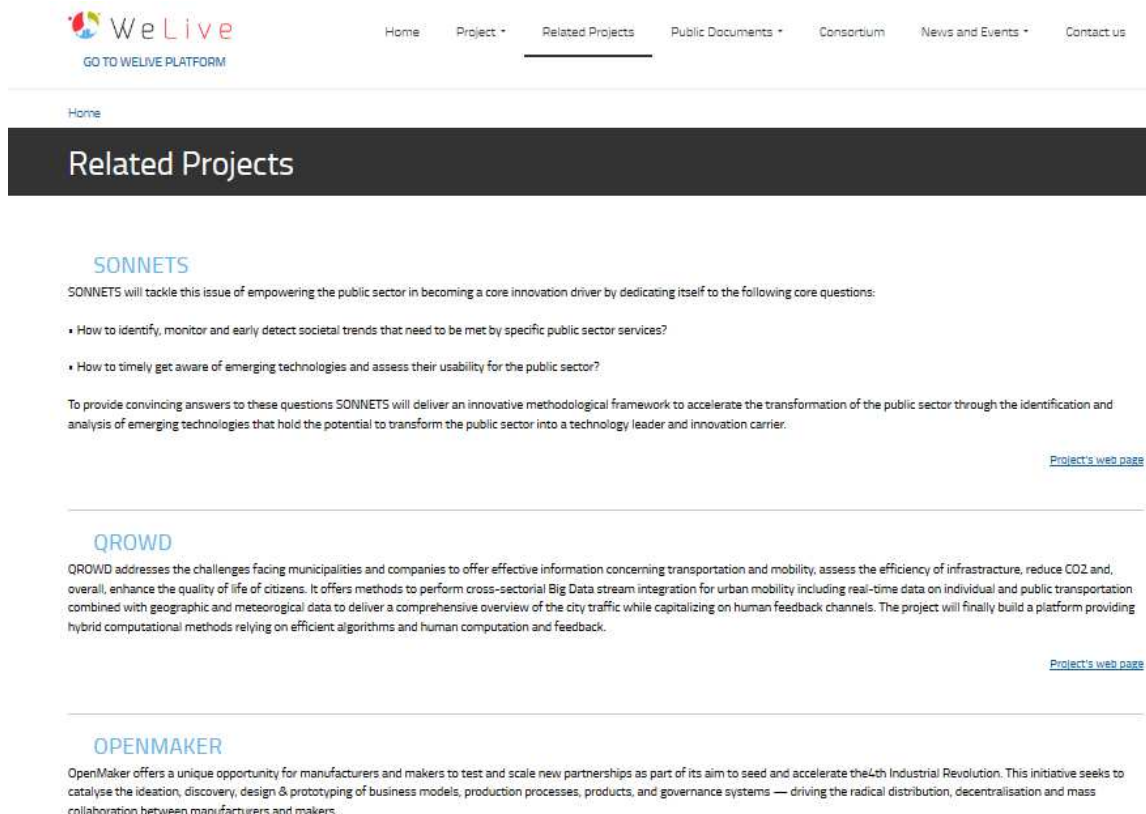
WeLive
GO TO WELIVE PLATFORM

Home Project ▾ Related Projects Public Documents ▾ Consortium News and Events ▾ Contact us

Home

Related Projects

SONNETS

SONNETS will tackle this issue of empowering the public sector in becoming a core innovation driver by dedicating itself to the following core questions:

• How to identify, monitor and early detect societal trends that need to be met by specific public sector services?

• How to timely get aware of emerging technologies and assess their usability for the public sector?

To provide convincing answers to these questions SONNETS will deliver an innovative methodological framework to accelerate the transformation of the public sector through the identification and analysis of emerging technologies that hold the potential to transform the public sector into a technology leader and innovation carrier.

Project's web page

QROWD

QROWD addresses the challenges facing municipalities and companies to offer effective information concerning transportation and mobility, assess the efficiency of infrastracture, reduce CO2 and, overall, enhance the quality of life of citizens. It offers methods to perform cross-sectorial Big Data stream integration for urban mobility including real-time data on individual and public transportation combined with geographic and meteorogical data to deliver a comprehensive overview of the city traffic while capitalizing on human feedback channels. The project will finally build a platform providing hybrid computational methods relying on efficient algorithms and human computation and feedback.

Project's web page

OPENMAKER

OpenMaker offers a unique opportunity for manufacturers and makers to test and scale new partnerships as part of its aim to seed and accelerate the4th Industrial Revolution. This initiative seeks to catalyse the ideation, discovery, design & prototyping of business models, production processes, products, and governance systems — driving the radical distribution, decentralisation and mass collaboration between manufacturers and makers.